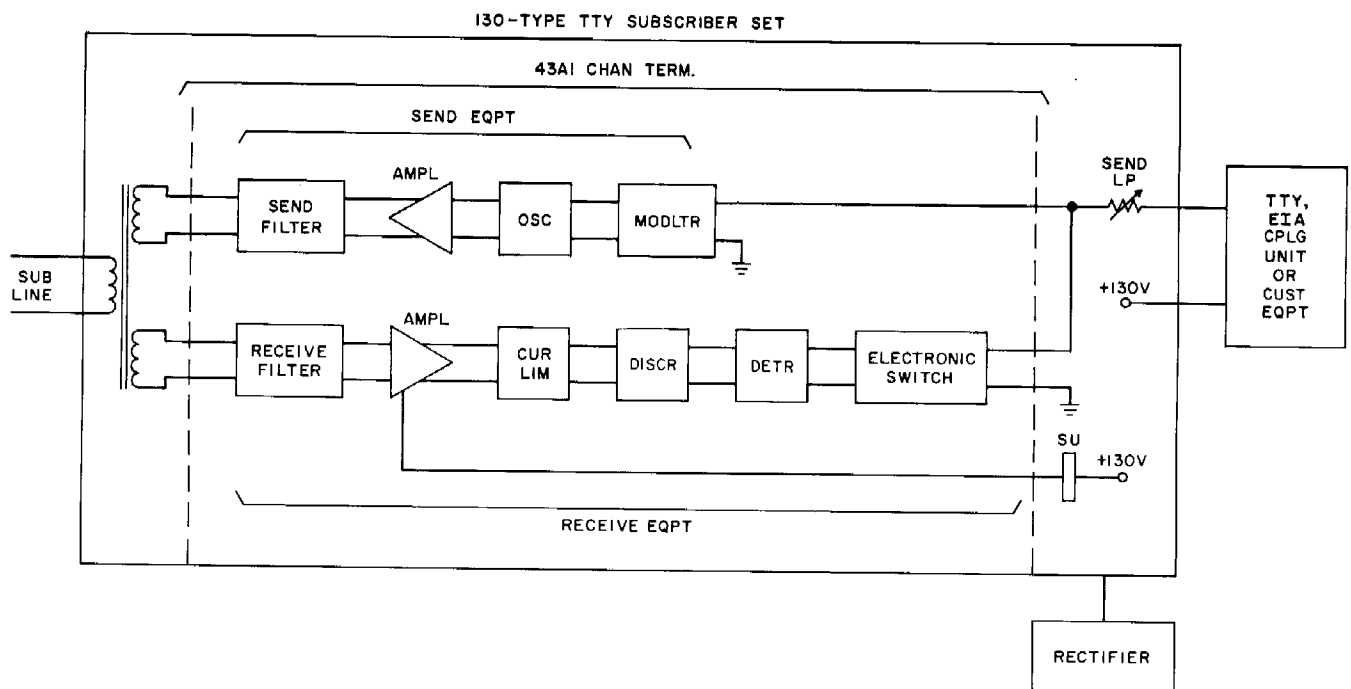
130-TYPE TTY SUBSCRIBER SET

43A1 CHAN TERM.

SEND EQPT

SUB LINE

SEND FILTER

AMPL

OSC

MODLTR

SEND LP

TTY, EIA CPLG UNIT OR CUST EQPT

+130V

RECEIVE FILTER

AMPL

CUR LIM

DISCR

DETR

ELECTRONIC SWITCH

SU

+130V

RECEIVE EQPT

RECTIFIER